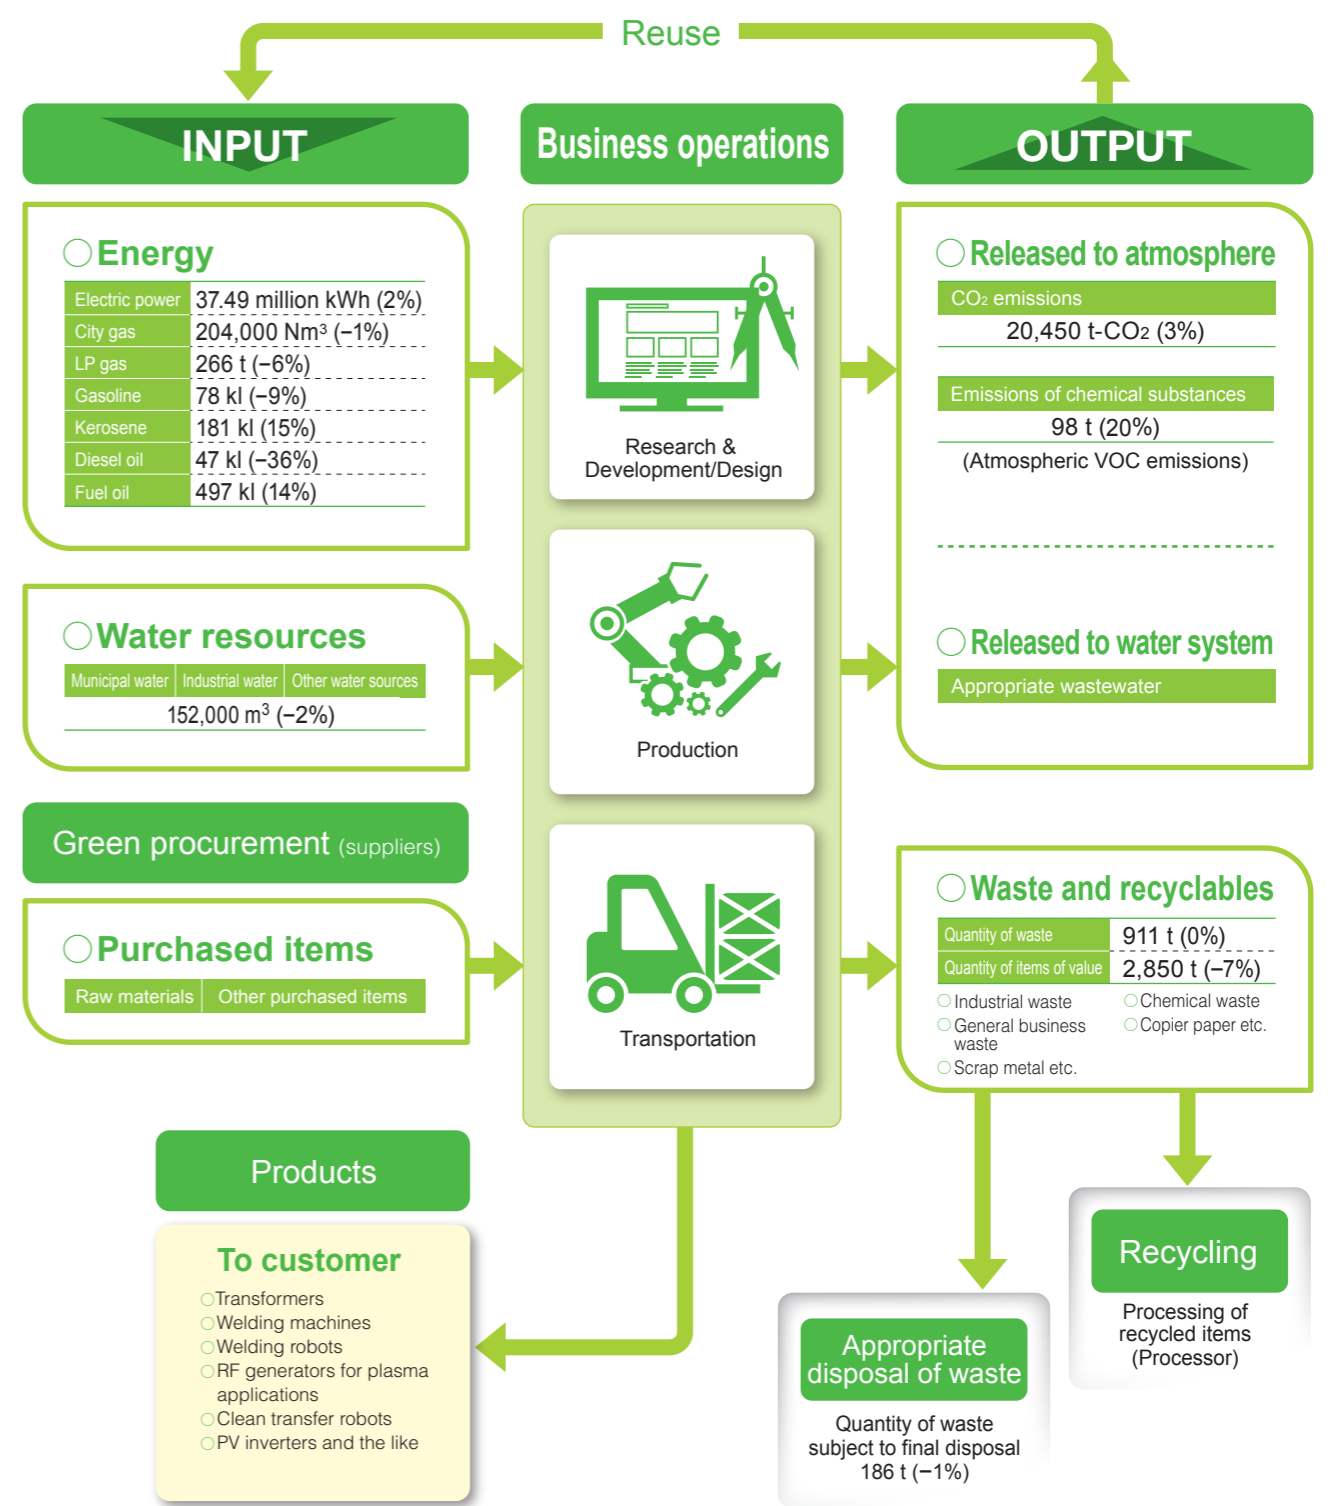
Reuse

INPUT

Business operations

OUTPUT

◯Energy

| Electric power | 37.49 million kWh (2%) |
|---|---|
| City gas | 204,000 Nm³ (−1%) |
| LP gas | 266 t (−6%) |
| Gasoline | 78 kl (−9%) |
| Kerosene | 181 kl (15%) |
| Diesel oil | 47 kl (−36%) |
| Fuel oil | 497 kl (14%) |

Research & Development/Design

◯Released to atmosphere

$CO_2$ emissions

20,450 t-$CO_2$ (3%)

Emissions of chemical substances

98 t (20%)

(Atmospheric VOC emissions)

◯Water resources

| Municipal water | Industrial water | Other water sources |
|---|---|---|

152,000 $m^3$ (−2%)

Production

◯Released to water system

Appropriate wastewater

Green procurement (suppliers)

◯Purchased items

| Raw materials | Other purchased items |
|---|---|

Transportation

◯Waste and recyclables

| Quantity of waste | 911 t (0%) |
|---|---|
| Quantity of items of value | 2,850 t (−7%) |

◯Industrial waste
◯Chemical waste
◯General business waste
◯Copier paper etc.
◯Scrap metal etc.

Products

To customer

◯Transformers
◯Welding machines
◯Welding robots
◯RF generators for plasma applications
◯Clean transfer robots
◯PV inverters and the like

Appropriate disposal of waste

Quantity of waste subject to final disposal 186 t (−1%)

Recycling

Processing of recycled items (Processor)